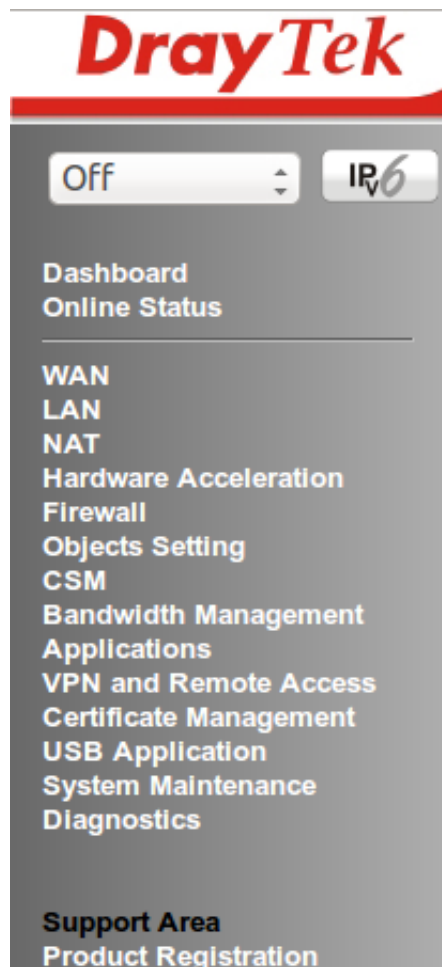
DrayTek

Off

IPv6

Dashboard
Online Status

WAN
LAN
NAT
Hardware Acceleration
Firewall
Objects Setting
CSM
Bandwidth Management
Applications
VPN and Remote Access
Certificate Management
USB Application
System Maintenance
Diagnostics

Support Area
Product Registration